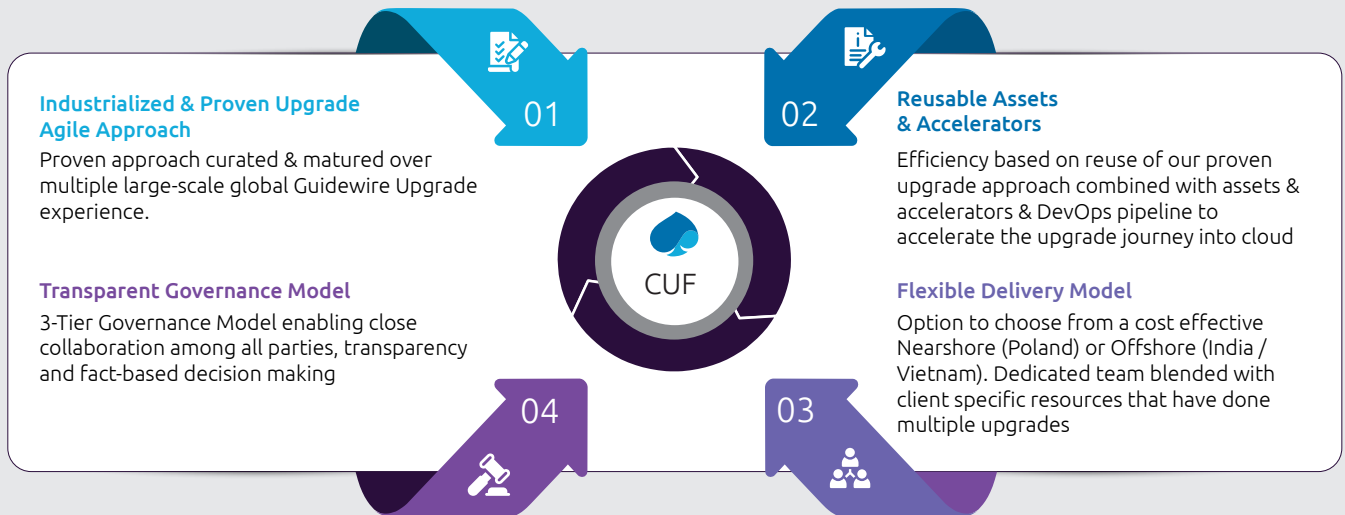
01

Industrialized & Proven Upgrade Agile Approach

Proven approach curated & matured over multiple large-scale global Guidewire Upgrade experience.

02

Reusable Assets & Accelerators

Efficiency based on reuse of our proven upgrade approach combined with assets & accelerators & DevOps pipeline to accelerate the upgrade journey into cloud

CUF

Transparent Governance Model

3-Tier Governance Model enabling close collaboration among all parties, transparency and fact-based decision making

Flexible Delivery Model

Option to choose from a cost effective Nearshore (Poland) or Offshore (India / Vietnam). Dedicated team blended with client specific resources that have done multiple upgrades

04

03